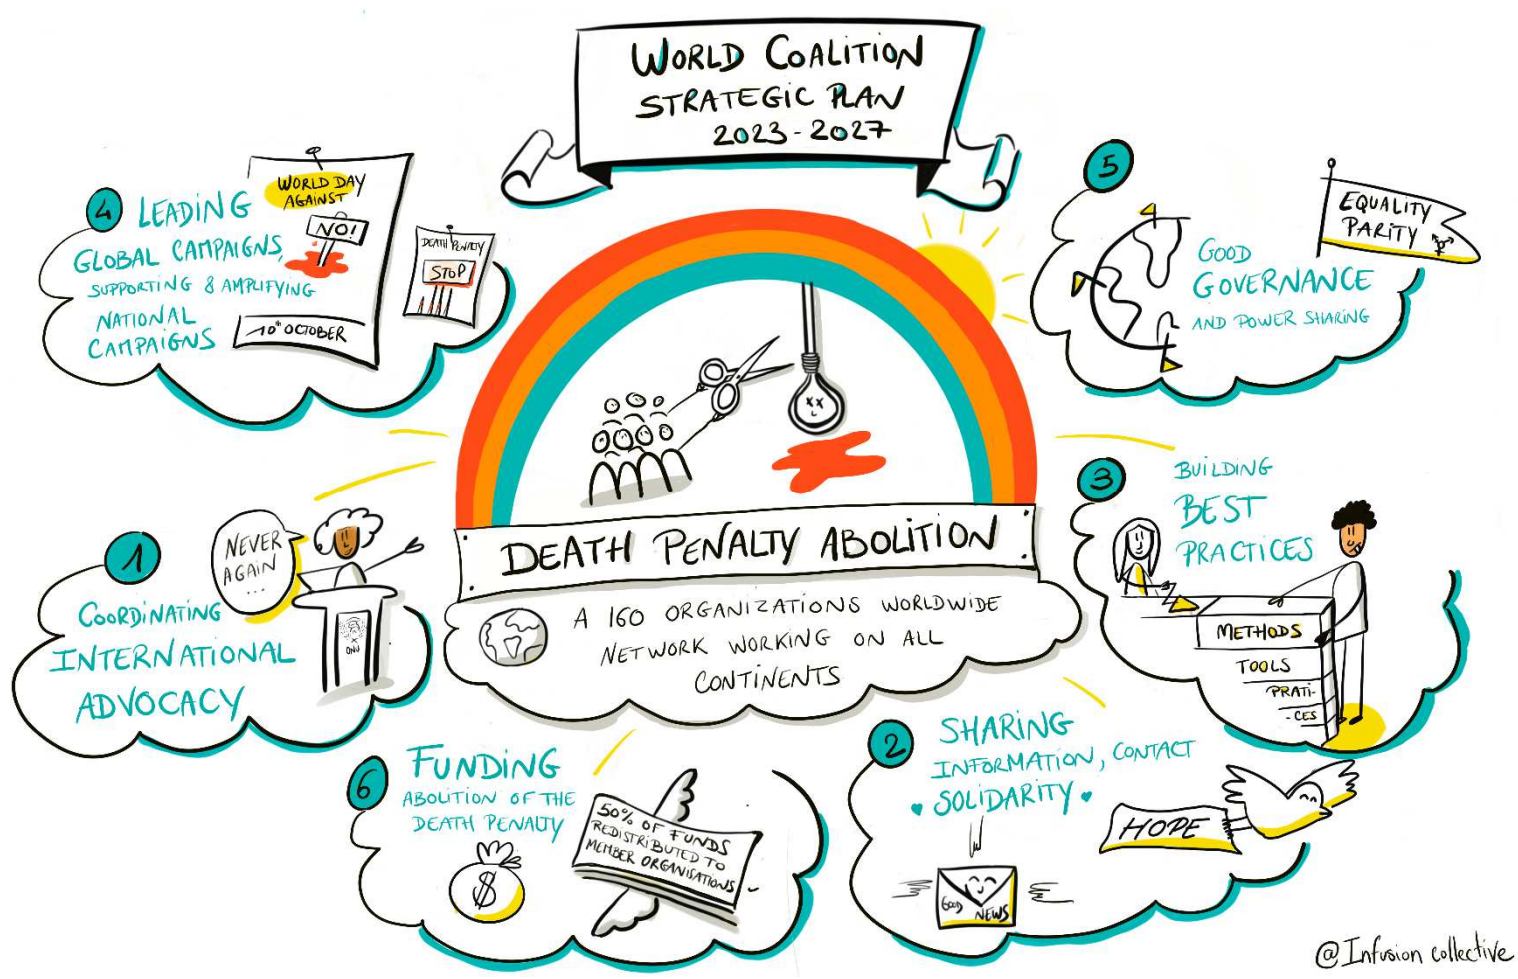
WORLD COALITION
STRATEGIC PLAN
2023 - 2027

4 LEADING
GLOBAL CAMPAIGNS,
SUPPORTING & AMPLIFYING
NATIONAL
CAMPAIGNS

WORLD DAY AGAINST
NO!
10th OCTOBER

DEATH PENALTY
STOP

5
GOOD
GOVERNANCE
AND POWER SHARING

EQUALITY
PARITY

DEATH PENALTY ABOLITION

A 160 ORGANIZATIONS WORLDWIDE NETWORK WORKING ON ALL CONTINENTS

1
COORDINATING
INTERNATIONAL
ADVOCACY

NEVER AGAIN ...

ONU

3
BUILDING
BEST
PRACTICES

METHODS
TOOLS
PRATI-
-CES

6
FUNDING
ABOLITION OF THE
DEATH PENALTY

50% OF FUNDS REDISTRIBUTED TO MEMBER ORGANISATIONS

$

2
SHARING
INFORMATION, CONTACT
SOLIDARITY

HOPE

GOOD NEWS

@Infusion collective